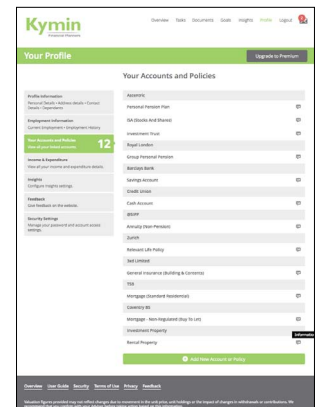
Kymin
Financial Wellness

Overview Tasks Documents Goals Insights Profile Logout

Your Profile

Upgrade to Premium

Profile Information
Personal Details • Address details • Contact Details • Dependants

Employment Information
Current Employment • Employment History

Your Accounts and Policies
View all your linked accounts

12

Income & Expenditure
View all your income and expenditure details.

Insights
Configure Insights settings.

Feedback
Give feedback on the website.

Security Settings
Manage your password and account access settings.

Your Accounts and Policies

| |
|---|
| Ascentric |
| Personal Pension Plan |
| ISA (Stocks And Shares) |
| Investment Trust |
| Royal London |
| Group Personal Pension |
| Barclays Bank |
| Savings Account |
| Credit Union |
| Cash Account |
| JBIPP |
| Annuity (Non-Pension) |
| Zurich |
| Relevant Life Policy |
| IM Limited |
| General Insurance (Building & Contents) |
| TSB |
| Mortgage (Standard Residential) |
| Coventry BS |
| Mortgage - Non-Regulated (Buy To Let) |
| Investment Property |
| Rental Property |

Informatio

Add New Account or Policy

Overview User Guide Security Terms of Use Privacy Feedback

Valuation figures provided may not reflect changes due to movement in the unit price, unit holdings or the impact of changes in withdrawals or contributions. We recommend that you confirm with your adviser before taking any action based on this information.